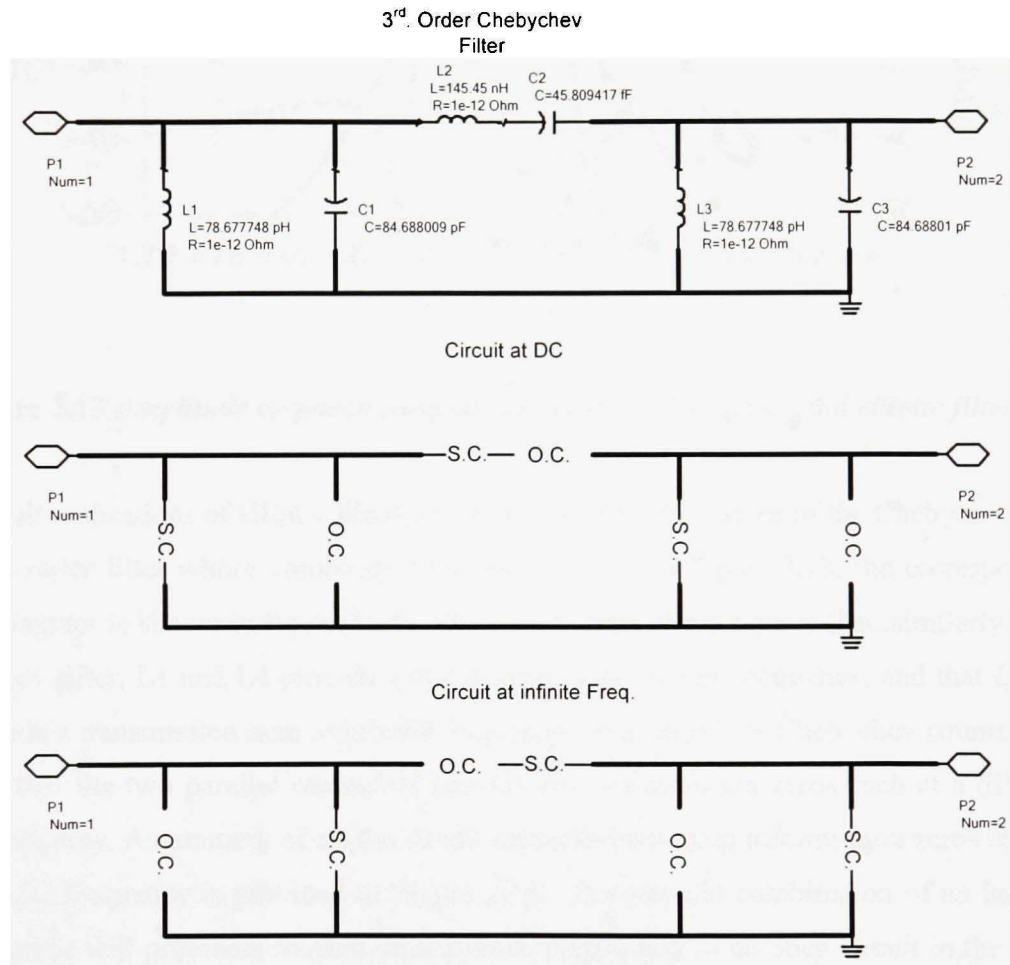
3$^{rd}$. Order Chebychev Filter

L2
L=145.45 nH
R=1e-12 Ohm

C2
C=45.809417 fF

P1
Num=1

L1
L=78.677748 pH
R=1e-12 Ohm

C1
C=84.688009 pF

L3
L=78.677748 pH
R=1e-12 Ohm

C3
C=84.68801 pF

P2
Num=2

Circuit at DC

S.C. O.C.

P1
Num=1

S.C.

O.C.

S.C.

O.C.

P2
Num=2

Circuit at infinite Freq.

O.C. S.C.

P1
Num=1

O.C.

S.C.

O.C.

S.C.

P2
Num=2